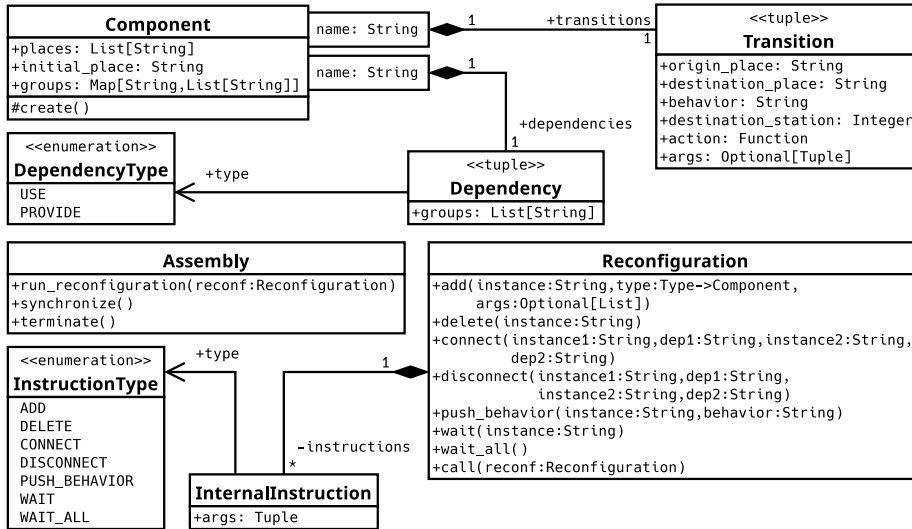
Component

name: String

1 +transitions

1

<<tuple>>
Transition

+places: List[String]
+initial_place: String
+groups: Map[String,List[String]]
#create()

name: String

1

+origin_place: String
+destination_place: String
+behavior: String
+destination_station: Integer
+action: Function
+args: Optional[Tuple]

+dependencies
1

<<enumeration>>
DependencyType
USE
PROVIDE

+type

<<tuple>>
Dependency
+groups: List[String]

Assembly
+run_reconfiguration(reconf:Reconfiguration)
+synchronize()
+terminate()

Reconfiguration
+add(instance:String,type:Type->Component, args:Optional[List])
+delete(instance:String)
+connect(instance1:String,dep1:String,instance2:String, dep2:String)
+disconnect(instance1:String,dep1:String, instance2:String,dep2:String)
+push_behavior(instance:String,behavior:String)
+wait(instance:String)
+wait_all()
+call(reconf:Reconfiguration)

<<enumeration>>
InstructionType
ADD
DELETE
CONNECT
DISCONNECT
PUSH_BEHAVIOR
WAIT
WAIT_ALL

+type

1

-instructions
*

InternalInstruction
+args: Tuple